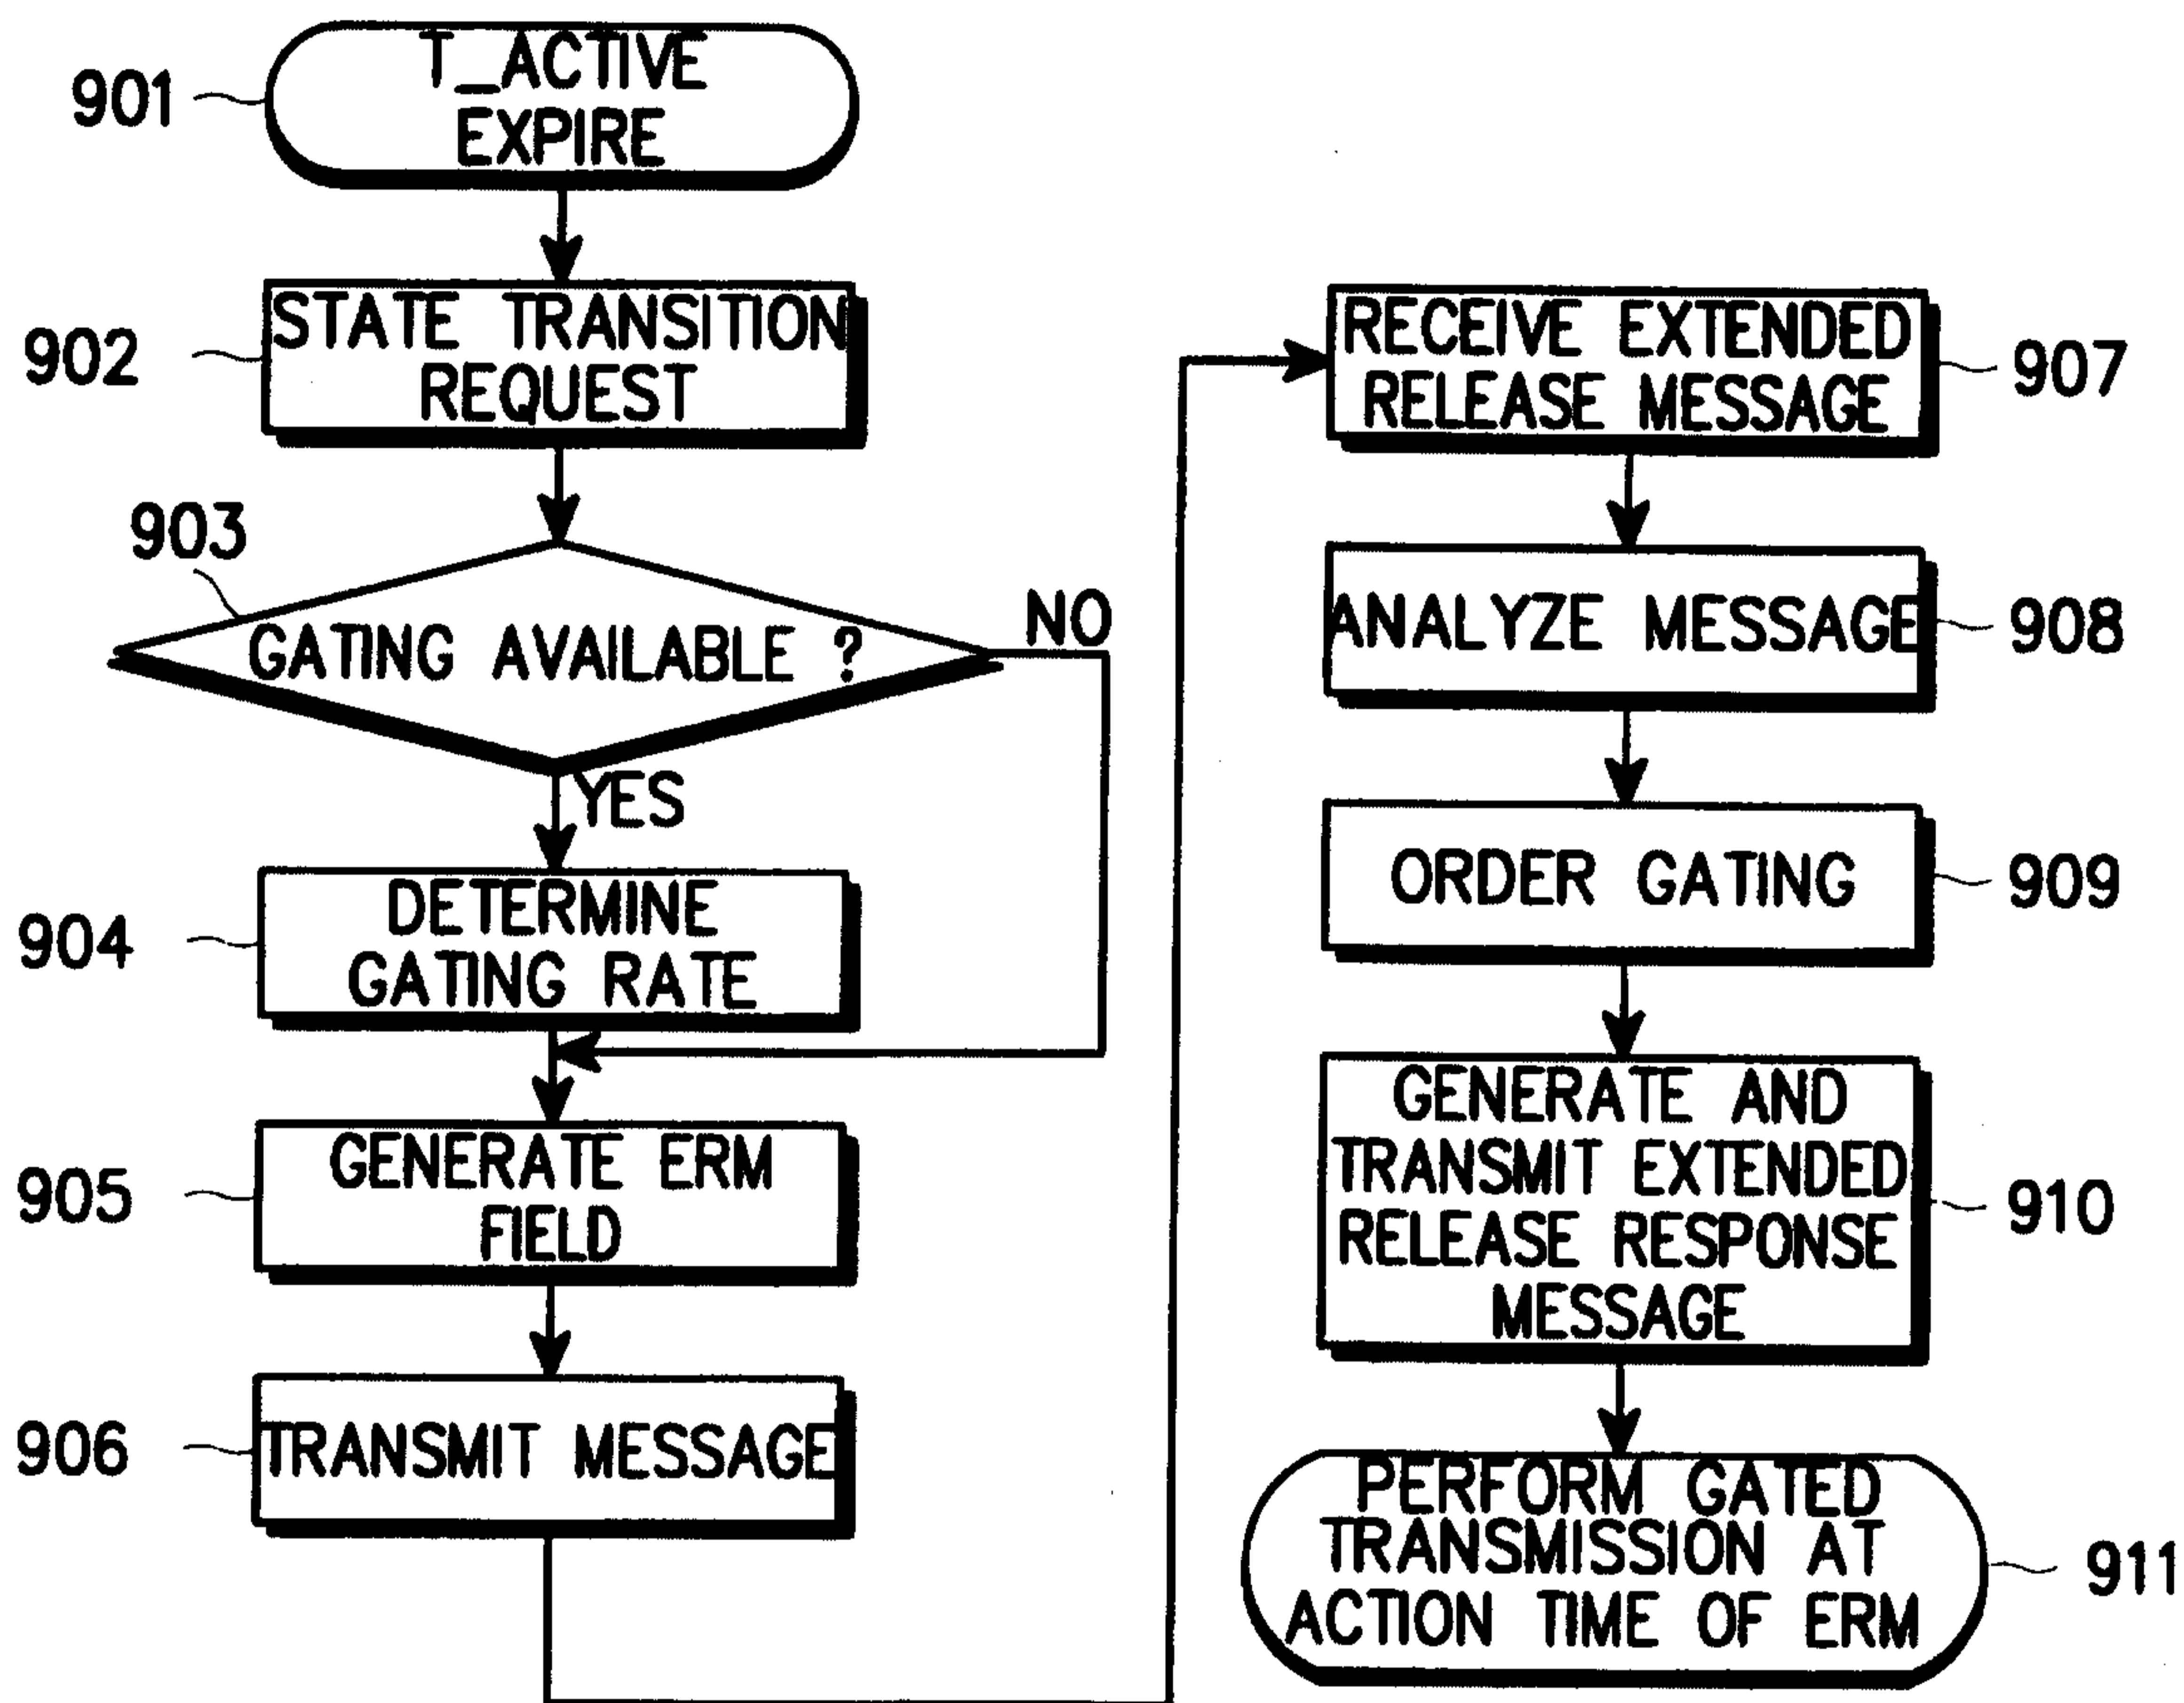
901 T_ACTIVE EXPIRE

902 STATE TRANSITION REQUEST

903 GATING AVAILABLE ?

NO

YES

904 DETERMINE GATING RATE

905 GENERATE ERM FIELD

906 TRANSMIT MESSAGE

RECEIVE EXTENDED RELEASE MESSAGE 907

ANALYZE MESSAGE 908

ORDER GATING 909

GENERATE AND TRANSMIT EXTENDED RELEASE RESPONSE MESSAGE 910

PERFORM GATED TRANSMISSION AT ACTION TIME OF ERM 911